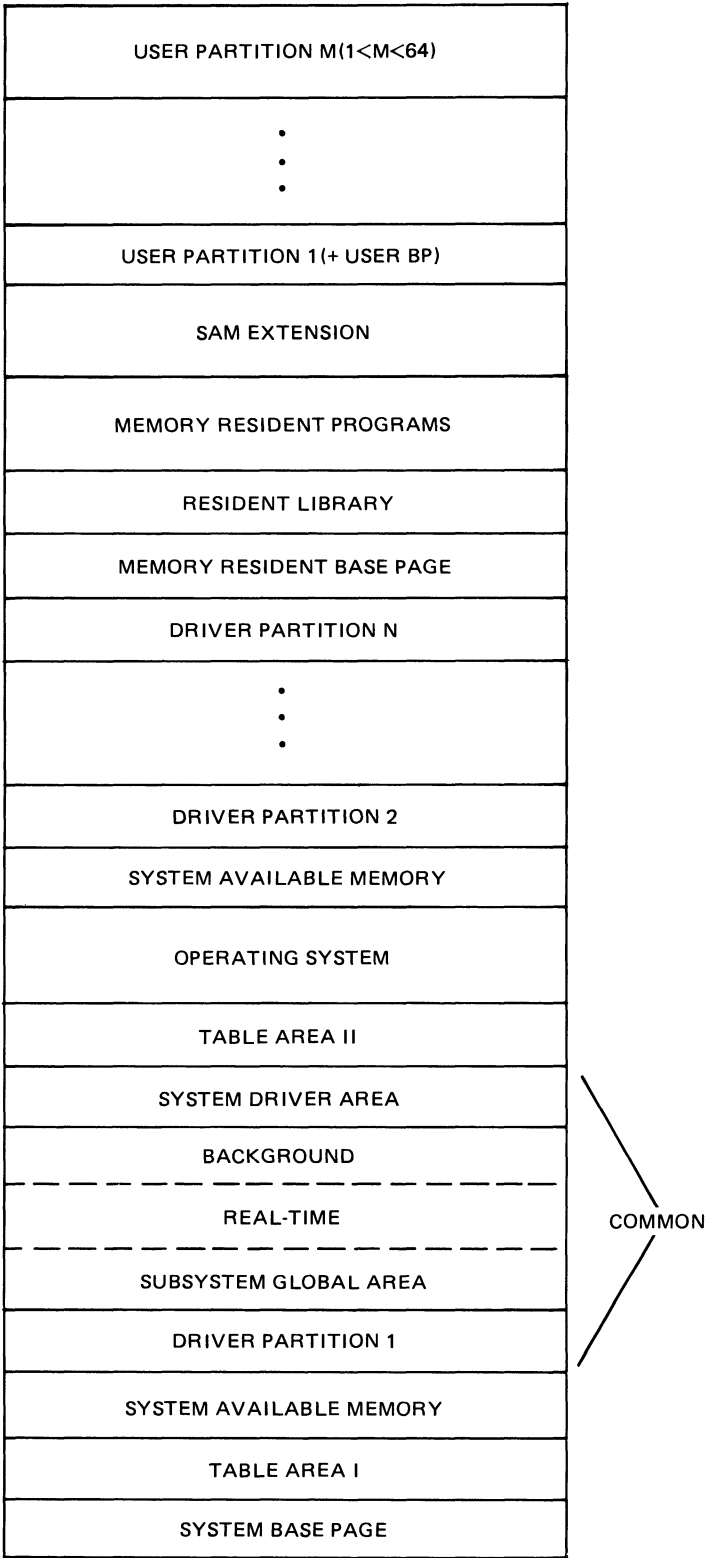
USER PARTITION M(1<M<64)

•
•
•

USER PARTITION 1(+ USER BP)

SAM EXTENSION

MEMORY RESIDENT PROGRAMS

RESIDENT LIBRARY

MEMORY RESIDENT BASE PAGE

DRIVER PARTITION N

•
•
•

DRIVER PARTITION 2

SYSTEM AVAILABLE MEMORY

OPERATING SYSTEM

TABLE AREA II

SYSTEM DRIVER AREA

BACKGROUND

REAL-TIME

COMMON

SUBSYSTEM GLOBAL AREA

DRIVER PARTITION 1

SYSTEM AVAILABLE MEMORY

TABLE AREA I

SYSTEM BASE PAGE